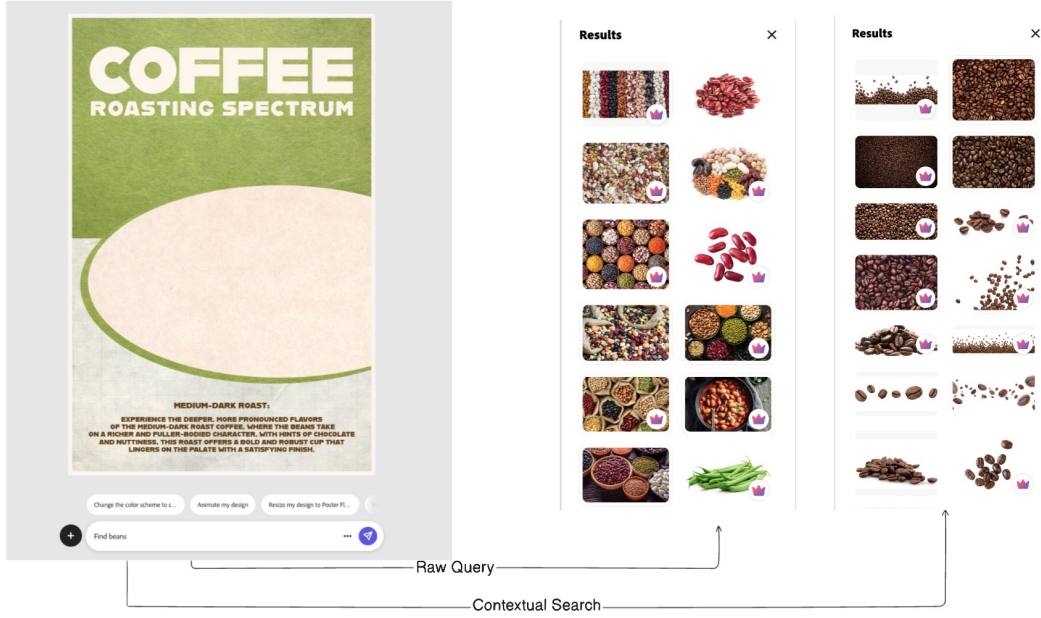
COFFEE
ROASTING SPECTRUM

MEDIUM-DARK ROAST:

EXPERIENCE THE DEEPER, MORE PRONOUNCED FLAVORS OF THE MEDIUM-DARK ROAST COFFEE, WHERE THE BEANS TAKE ON A RICHER AND FULLER-BODIED CHARACTER, WITH HINTS OF CHOCOLATE AND NUTTINESS. THIS ROAST OFFERS A BOLD AND ROBUST CUP THAT LINGERS ON THE PALATE WITH A SATISFYING FINISH.

Change the color scheme to s...
Animate my design
Resize my design to Poster Fl...

+
Find beans
...

Results
×

Results
×

Raw Query

Contextual Search